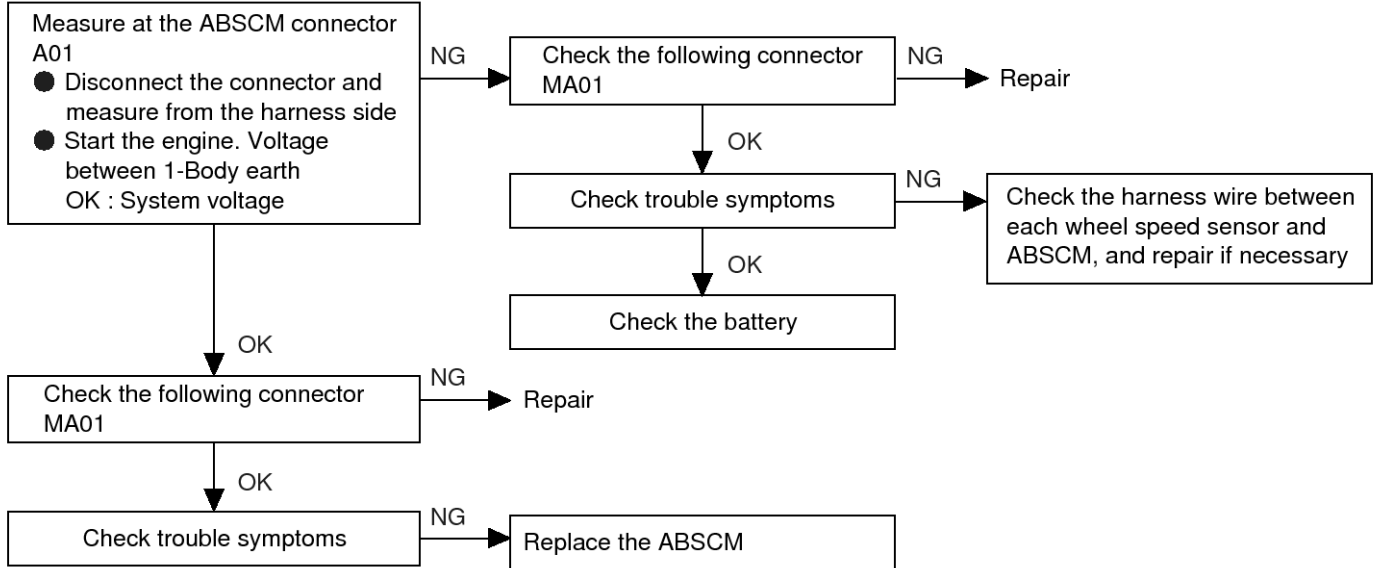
Measure at the ABSCM connector A01
● Disconnect the connector and measure from the harness side
● Start the engine. Voltage between 1-Body earth
OK : System voltage

NG

Check the following connector MA01

NG

Repair

OK

Check trouble symptoms

NG

Check the harness wire between each wheel speed sensor and ABSCM, and repair if necessary

OK

Check the battery

OK

Check the following connector MA01

NG

Repair

OK

Check trouble symptoms

NG

Replace the ABSCM